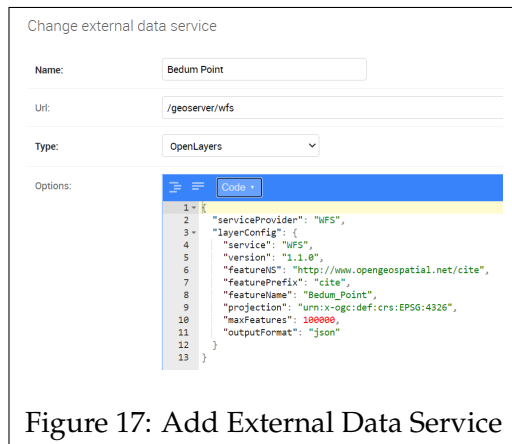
Change external data service

Name: Bedum Point

Url: /geoserver/wfs

Type: OpenLayers

Options:

Code ▾

1 {
2 "serviceProvider": "WFS",
3 "layerConfig": {
4 "service": "WFS",
5 "version": "1.1.0",
6 "featureNS": "http://www.opengeospatial.net/cite",
7 "featurePrefix": "cite",
8 "featureName": "Bedum_Point",
9 "projection": "urn:x-ogc:def:crs:EPSG:4326",
10 "maxFeatures": 100000,
11 "outputFormat": "json"
12 }
13 }

Figure 17: Add External Data Service